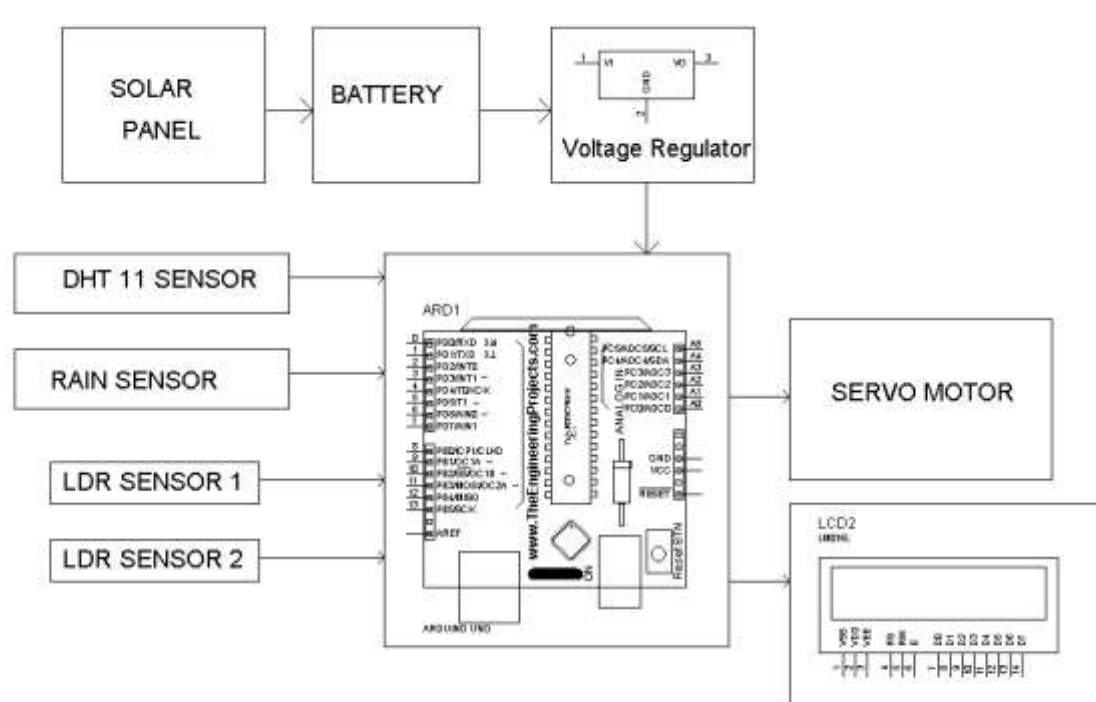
SOLAR PANEL

BATTERY

VI VO GND

Voltage Regulator

DHT 11 SENSOR

RAIN SENSOR

LDR SENSOR 1

LDR SENSOR 2

ARD1

www.TheEngineeringProjects.com

ANALOG IN

GND
VCC
RESET

A0
A1
A2
A3
A4
A5

ARDUINO UNO

SERVO MOTOR

LCD2
LM016L

VSS VDD VEE RS RW E D0 D1 D2 D3 D4 D5 D6 D7